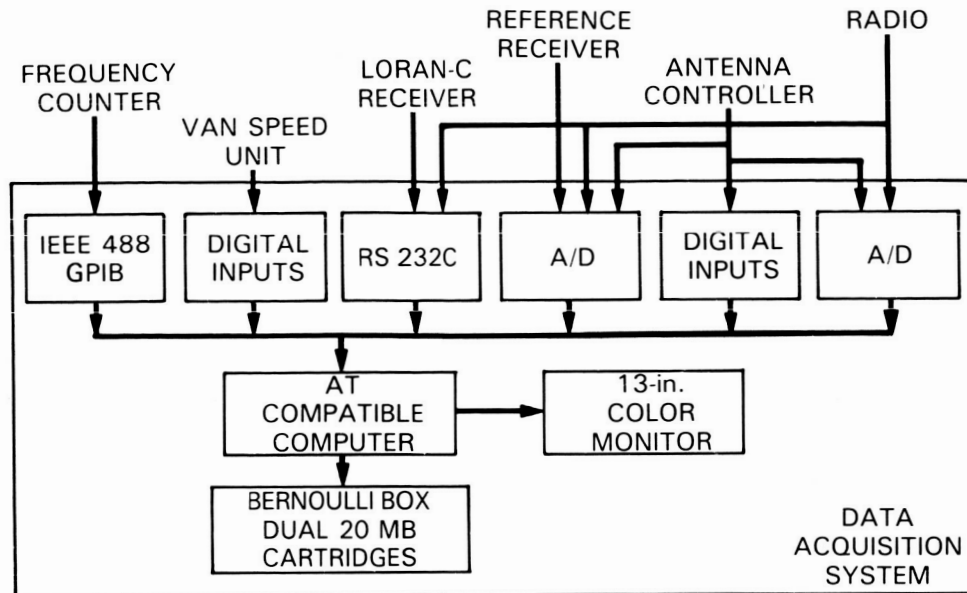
FREQUENCY COUNTER

VAN SPEED UNIT

LORAN-C RECEIVER

REFERENCE RECEIVER

ANTENNA CONTROLLER

RADIO

IEEE 488 GPIB

DIGITAL INPUTS

RS 232C

A/D

DIGITAL INPUTS

A/D

AT COMPATIBLE COMPUTER

13-in. COLOR MONITOR

BERNOULLI BOX DUAL 20 MB CARTRIDGES

DATA ACQUISITION SYSTEM